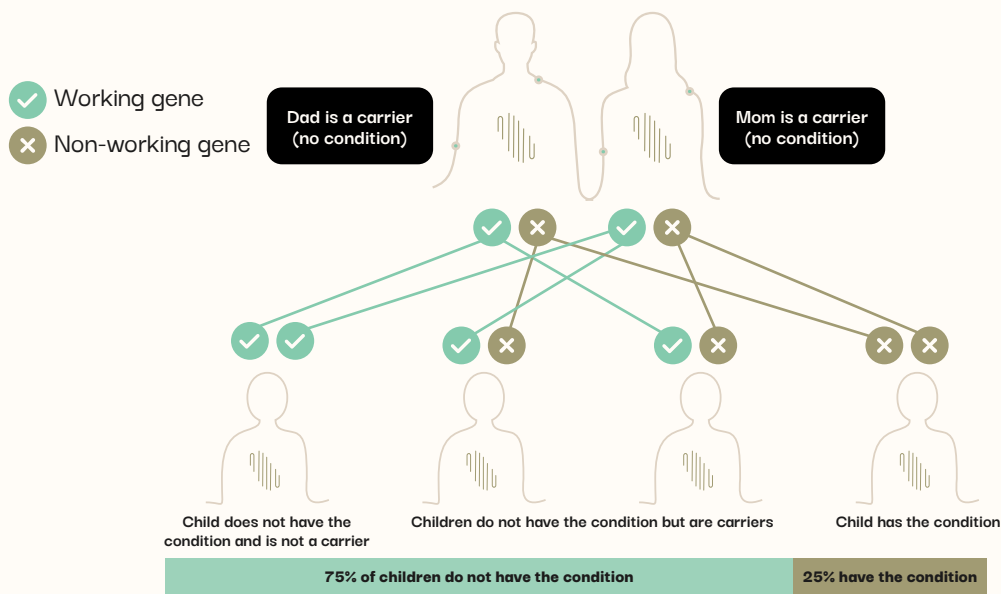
Working gene
Non-working gene

Dad is a carrier (no condition)

Mom is a carrier (no condition)

Child does not have the condition and is not a carrier

Children do not have the condition but are carriers

Child has the condition

75% of children do not have the condition

25% have the condition